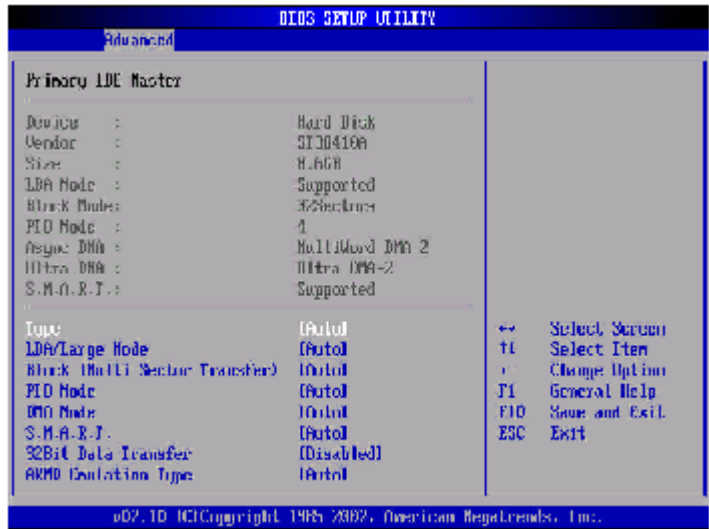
BIOS SETUP UTILITY
Advanced

Primary IDE Master

Device : Hard Disk
Vendor : ST38410A
Size : 8.4GB
LBA Mode : Supported
Block Mode: 32Sectors
PIO Mode : 4
Async DMA : MultiWord DMA 2
Ultra DMA : Ultra DMA-2
S.M.A.R.T.: Supported

Type [Auto]
LBA/Large Mode [Auto]
Block (Multi Sector Transfer) [Auto]
PIO Mode [Auto]
DMA Mode [Auto]
S.M.A.R.T. [Auto]
32Bit Data Transfer [Disabled]
ARMD Emulation Type [Auto]

←→ Select Screen
↑↓ Select Item
+- Change Option
F1 General Help
F10 Save and Exit
ESC Exit

v02.10 (C)Copyright 1985-2002, American Megatrends, Inc.